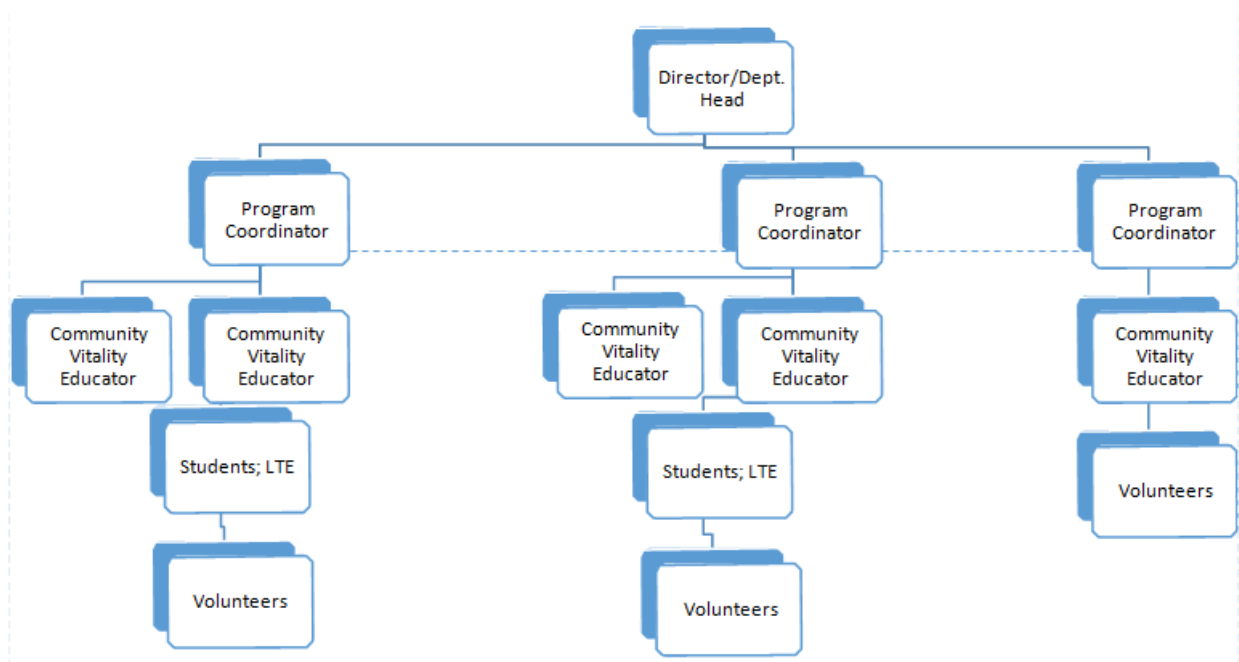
Director/Dept. Head

Program Coordinator

Program Coordinator

Program Coordinator

Community Vitality Educator

Community Vitality Educator

Community Vitality Educator

Community Vitality Educator

Community Vitality Educator

Students; LTE

Students; LTE

Volunteers

Volunteers

Volunteers